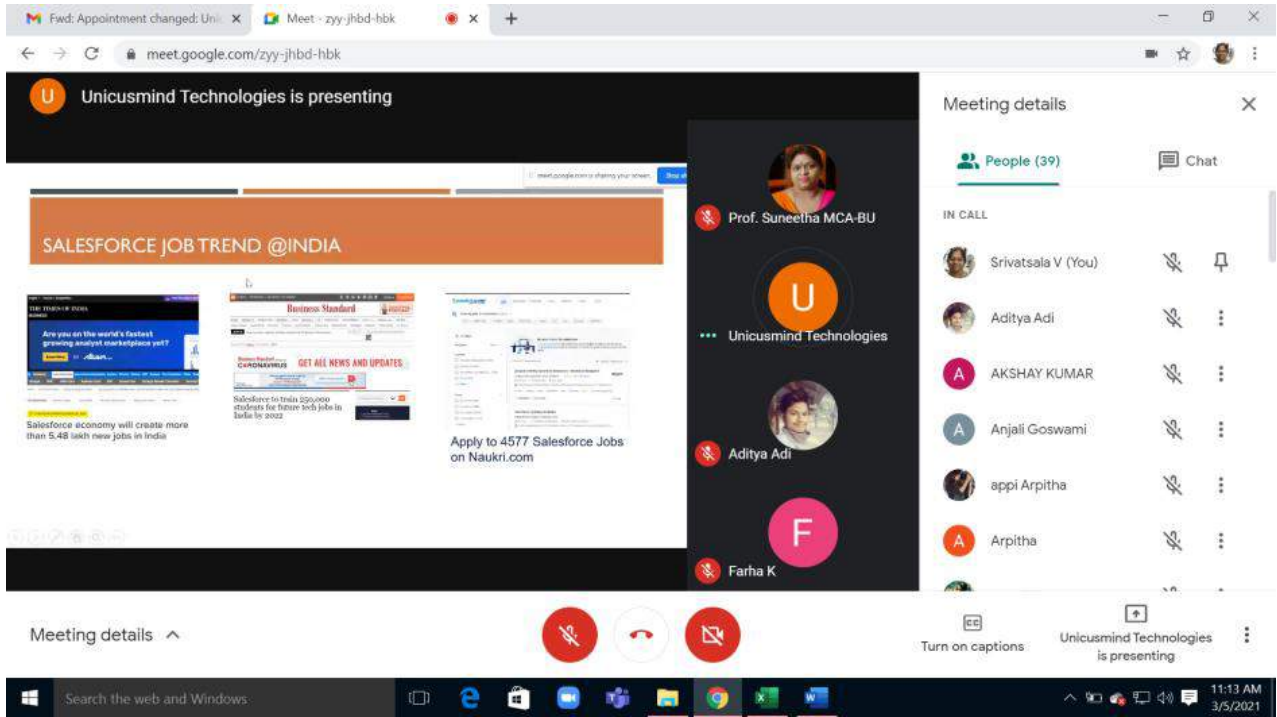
Fwd: Appointment changed: Un
Meet - zyy-jhbd-hbk
meet.google.com/zyy-jhbd-hbk

U Unicusmind Technologies is presenting

meet.google.com is sharing your screen.

SALESFORCE JOB TREND @INDIA

THE TIMES OF INDIA
Are you on the world's fastest growing analyst marketplace yet?
Salesforce economy will create more than 5.48 lakh new jobs in India

Business Standard
CORONAVIRUS
GET ALL NEWS AND UPDATES
Salesforce to train 550,000 students for future tech jobs in India by 2022

Apply to 4577 Salesforce Jobs on Naukri.com

Prof. Suneetha MCA-BU
U
Unicusmind Technologies
Aditya Adi
F
Farha K

Meeting details
People (39)
Chat
IN CALL
Srivatsala V (You)
Aditya Adi
A AKSHAY KUMAR
A Anjali Goswami
appi Arpitha
A Arpitha

Meeting details
Turn on captions
Unicusmind Technologies is presenting

Search the web and Windows
11:13 AM
3/5/2021